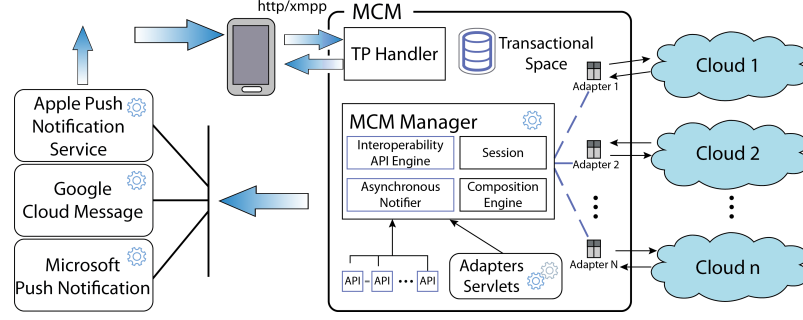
http/xmpp

MCM

TP Handler

Transactional Space

Adapter 1

Cloud 1

Apple Push Notification Service

MCM Manager

Interoperability API Engine

Session

Adapter 2

Cloud 2

Google Cloud Message

Asynchronous Notifier

Composition Engine

Adapter N

Cloud n

Microsoft Push Notification

API

API

API

Adapters Servlets